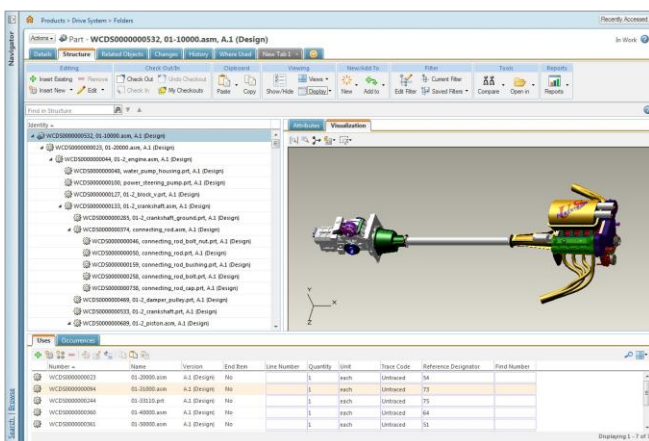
Navigator

Products > Drive System > Folders

Recently Accessed

Actions ▾ Part - WCDS0000000532, 01-10000.asm, A.1 (Design)

In Work

Details | Structure | Related Objects | Changes | History | Where Used | New Tab 1

Editing | Check Out/In | Clipboard | Viewing | New/Add To | Filter | Tools | Reports

Insert Existing | Remove | Check Out | Undo Checkout | Paste | Copy | Show/Hide | Views ▾ | Display ▾ | New | Add to | Edit Filter | Current Filter | Saved Filters ▾ | Compare | Open in | Reports

Insert New ▾ | Edit ▾ | Check In | My Checkouts

Find in Structure

Identity ▴

WCDS0000000532, 01-10000.asm, A.1 (Design)
WCDS0000000023, 01-20000.asm, A.1 (Design)
WCDS0000000044, 01-2_engine.asm, A.1 (Design)
WCDS0000000400, water_pump_housing.prt, A.1 (Design)
WCDS0000000100, power_steering_pump.prt, A.1 (Design)
WCDS0000000127, 01-2_block_v.prt, A.1 (Design)
WCDS0000000133, 01-2_crankshaft.asm, A.1 (Design)
WCDS0000000283, 01-2_crankshaft_ground.prt, A.1 (Design)
WCDS0000000374, connecting_rod.asm, A.1 (Design)
WCDS0000000046, connecting_rod_bolt_nut.prt, A.1 (Design)
WCDS0000000050, connecting_rod.prt, A.1 (Design)
WCDS0000000159, connecting_rod_bushing.prt, A.1 (Design)
WCDS0000000258, connecting_rod_bolt.prt, A.1 (Design)
WCDS0000000738, connecting_rod_cap.prt, A.1 (Design)
WCDS0000000469, 01-2_damper_pulley.prt, A.1 (Design)
WCDS0000000533, 01-2_crankshaft.prt, A.1 (Design)
WCDS0000000689, 01-2_piston.asm, A.1 (Design)

Attributes | Visualization

Uses | Occurrences

| Number ▴ | Name | Version | End Item | Line Number | Quantity | Unit | Trace Code | Reference Designator | Find Number |
|---|---|---|---|---|---|---|---|---|---|
| WCDS0000000023 | 01-20000.asm | A.1 (Design) | No | | 1 | each | Untraced | 54 | |
| WCDS0000000094 | 01-31000.asm | A.1 (Design) | No | | 1 | each | Untraced | 73 | |
| WCDS0000000344 | 01-33110.prt | A.1 (Design) | No | | 1 | each | Untraced | 75 | |
| WCDS0000000360 | 01-40000.asm | A.1 (Design) | No | | 1 | each | Untraced | 64 | |
| WCDS0000000361 | 01-50000.asm | A.1 (Design) | No | | 1 | each | Untraced | 51 | |

Displaying 1 - 7 of

Search | Browse